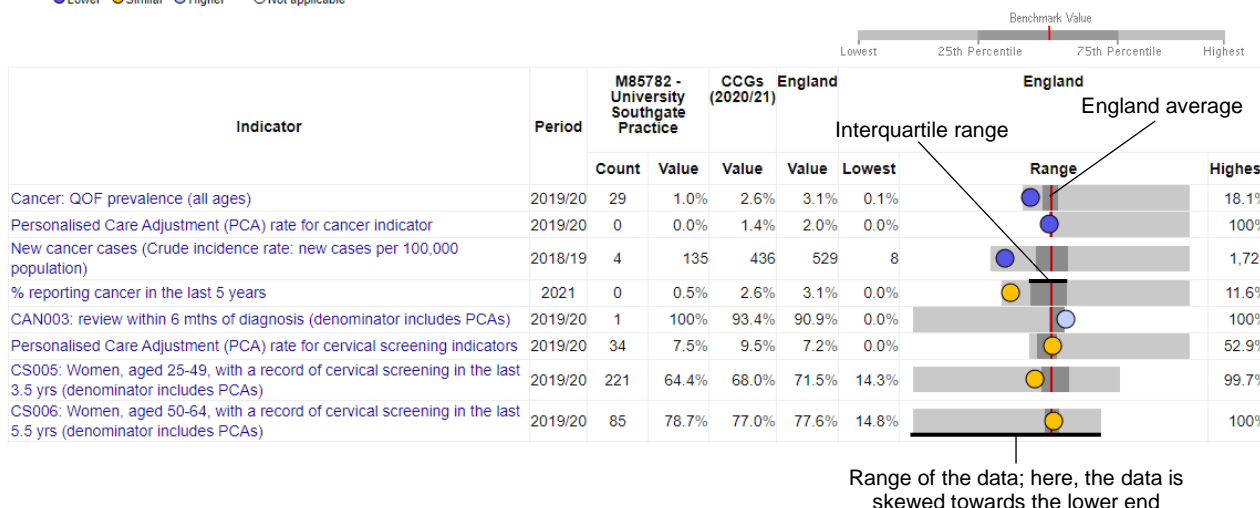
Lower Similar Higher Not applicable

Benchmark Value

Lowest 25th Percentile 75th Percentile Highest

England average

Interquartile range

| Indicator | Period | M85782 - University Southgate Practice Count | Value | CCGs (2020/21) Value | England Value | England Lowest | Range | Highes |
|---|---|---|---|---|---|---|---|---|
| Cancer: QOF prevalence (all ages) | 2019/20 | 29 | 1.0% | 2.6% | 3.1% | 0.1% | | 18.1 |
| Personalised Care Adjustment (PCA) rate for cancer indicator | 2019/20 | 0 | 0.0% | 1.4% | 2.0% | 0.0% | | 100 |
| New cancer cases (Crude incidence rate: new cases per 100,000 population) | 2018/19 | 4 | 135 | 436 | 529 | 8 | | 1,72 |
| % reporting cancer in the last 5 years | 2021 | 0 | 0.5% | 2.6% | 3.1% | 0.0% | | 11.6 |
| CAN003: review within 6 mths of diagnosis (denominator includes PCAs) | 2019/20 | 1 | 100% | 93.4% | 90.9% | 0.0% | | 100 |
| Personalised Care Adjustment (PCA) rate for cervical screening indicators | 2019/20 | 34 | 7.5% | 9.5% | 7.2% | 0.0% | | 52.9 |
| CS005: Women, aged 25-49, with a record of cervical screening in the last 3.5 yrs (denominator includes PCAs) | 2019/20 | 221 | 64.4% | 68.0% | 71.5% | 14.3% | | 99.7 |
| CS006: Women, aged 50-64, with a record of cervical screening in the last 5.5 yrs (denominator includes PCAs) | 2019/20 | 85 | 78.7% | 77.0% | 77.6% | 14.8% | | 100 |

Range of the data; here, the data is skewed towards the lower end